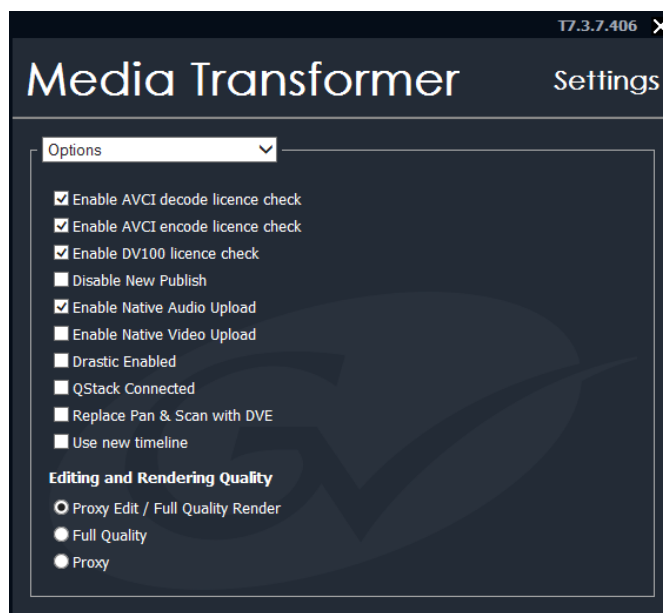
T7.3.7.406 ✕

Media Transformer

Settings

Options

Enable AVCI decode licence check
Enable AVCI encode licence check
Enable DV100 licence check
Disable New Publish
Enable Native Audio Upload
Enable Native Video Upload
Drastic Enabled
QStack Connected
Replace Pan & Scan with DVE
Use new timeline

Editing and Rendering Quality

Proxy Edit / Full Quality Render
Full Quality
Proxy